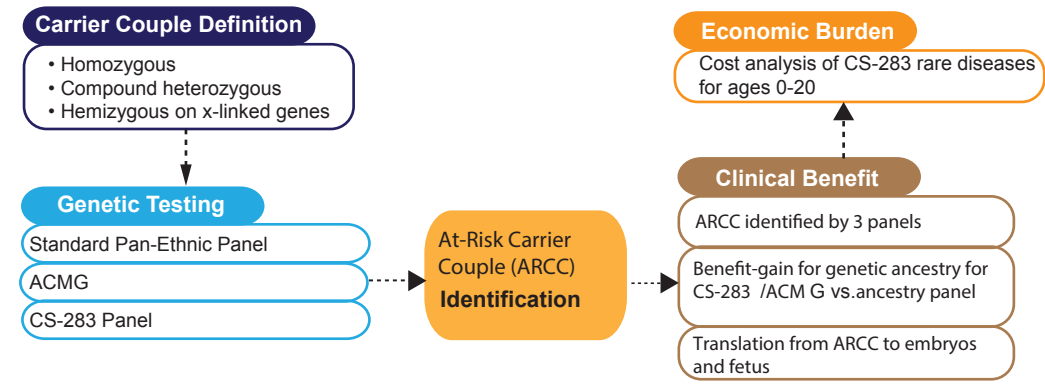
Carrier Couple Definition

• Homozygous
• Compound heterozygous
• Hemizygous on x-linked genes

Genetic Testing

Standard Pan-Ethnic Panel

ACMG

CS-283 Panel

At-Risk Carrier Couple (ARCC) Identification

Economic Burden

Cost analysis of CS-283 rare diseases for ages 0-20

Clinical Benefit

ARCC identified by 3 panels

Benefit-gain for genetic ancestry for CS-283 /ACM G vs.ancestry panel

Translation from ARCC to embryos and fetus